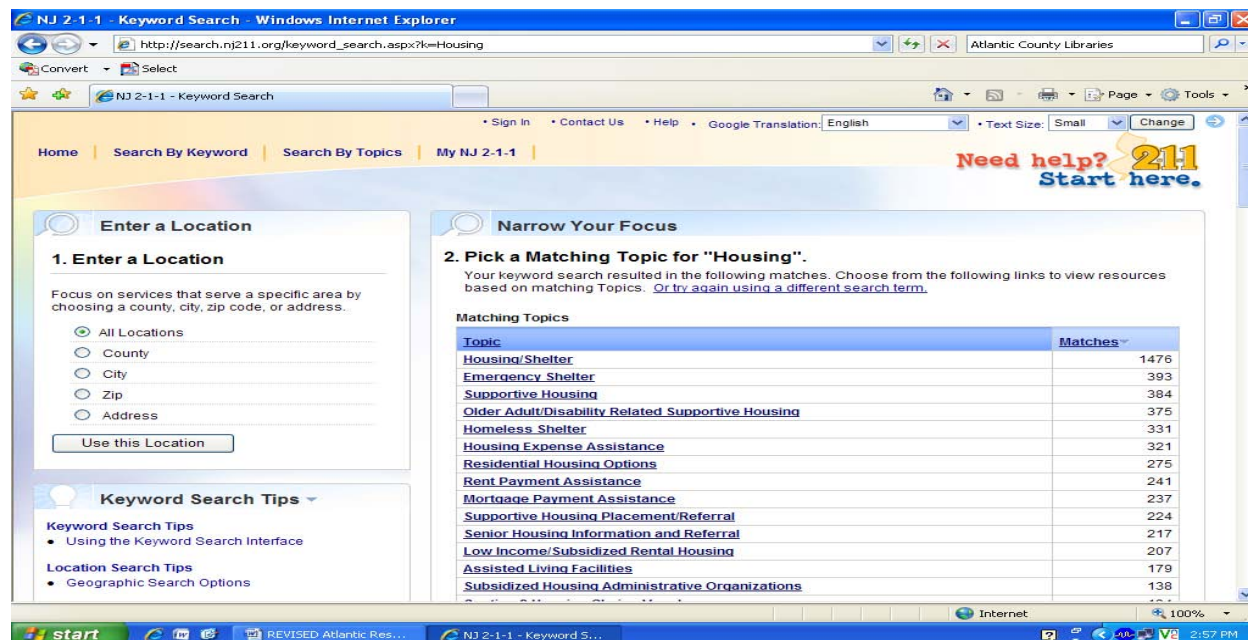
NJ 2-1-1 - Keyword Search - Windows Internet Explorer

http://search.nj211.org/keyword_search.aspx?k=Housing

Atlantic County Libraries

Convert Select

NJ 2-1-1 - Keyword Search

Page Tools

• Sign In • Contact Us • Help • Google Translation: English • Text Size: Small Change

Home | Search By Keyword | Search By Topics | My NJ 2-1-1

Need help? 211 Start here.

Enter a Location

1. Enter a Location

Focus on services that serve a specific area by choosing a county, city, zip code, or address.

All Locations
County
City
Zip
Address

Use this Location

Keyword Search Tips

Keyword Search Tips
• Using the Keyword Search Interface

Location Search Tips
• Geographic Search Options

Narrow Your Focus

2. Pick a Matching Topic for "Housing".

Your keyword search resulted in the following matches. Choose from the following links to view resources based on matching Topics. Or try again using a different search term.

Matching Topics

| Topic | Matches |
|---|---|
| Housing/Shelter | 1476 |
| Emergency Shelter | 393 |
| Supportive Housing | 384 |
| Older Adult/Disability Related Supportive Housing | 375 |
| Homeless Shelter | 331 |
| Housing Expense Assistance | 321 |
| Residential Housing Options | 275 |
| Rent Payment Assistance | 241 |
| Mortgage Payment Assistance | 237 |
| Supportive Housing Placement/Referral | 224 |
| Senior Housing Information and Referral | 217 |
| Low Income/Subsidized Rental Housing | 207 |
| Assisted Living Facilities | 179 |
| Subsidized Housing Administrative Organizations | 138 |
| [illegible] | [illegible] |

Internet 100%

start REVISED Atlantic Res... NJ 2-1-1 - Keyword S... 2:57 PM